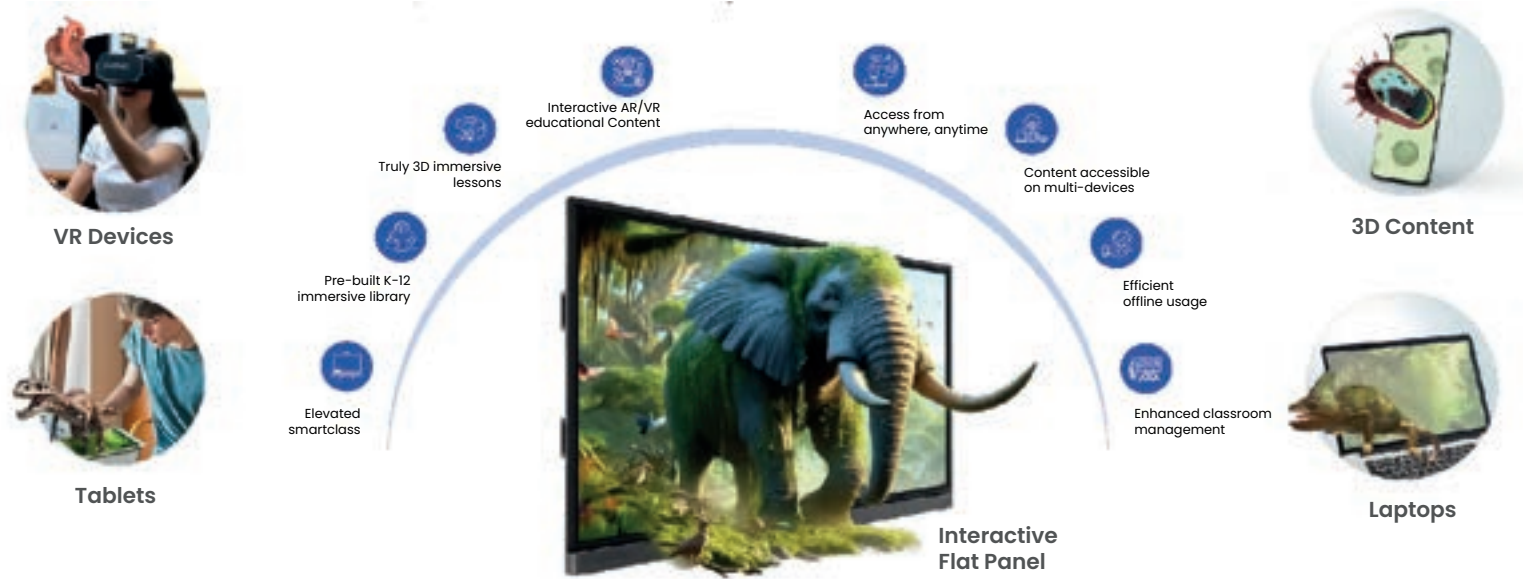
VR Devices

Tablets

Elevated smartclass

Pre-built K-12 immersive library

Truly 3D immersive lessons

Interactive AR/VR educational Content

Access from anywhere, anytime

Content accessible on multi-devices

Efficient offline usage

Enhanced classroom management

Interactive Flat Panel

3D Content

Laptops